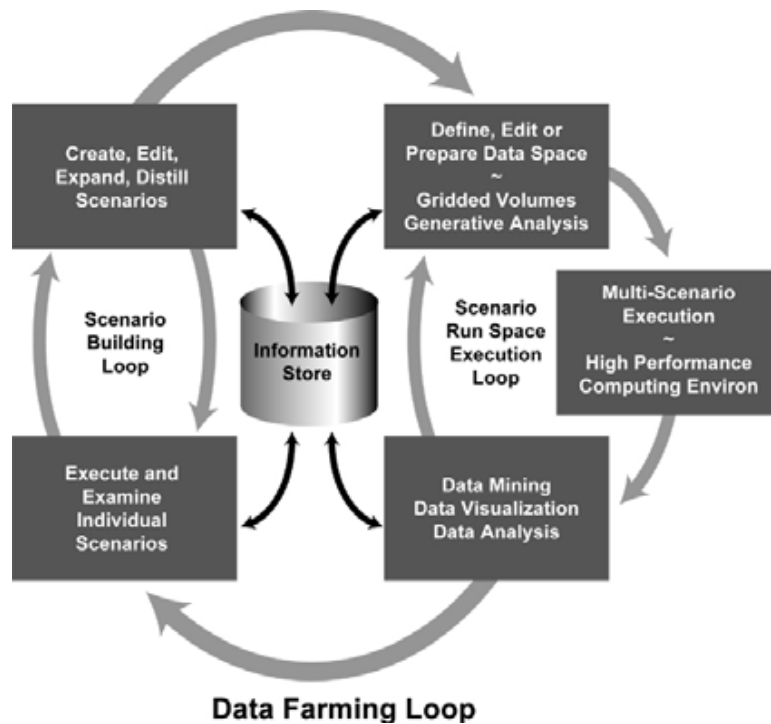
Create, Edit, Expand, Distill Scenarios

Define, Edit or Prepare Data Space
~
Gridded Volumes
Generative Analysis

Scenario Building Loop

Information Store

Scenario Run Space Execution Loop

Multi-Scenario Execution
~
High Performance Computing Environ

Execute and Examine Individual Scenarios

Data Mining
Data Visualization
Data Analysis

Data Farming Loop